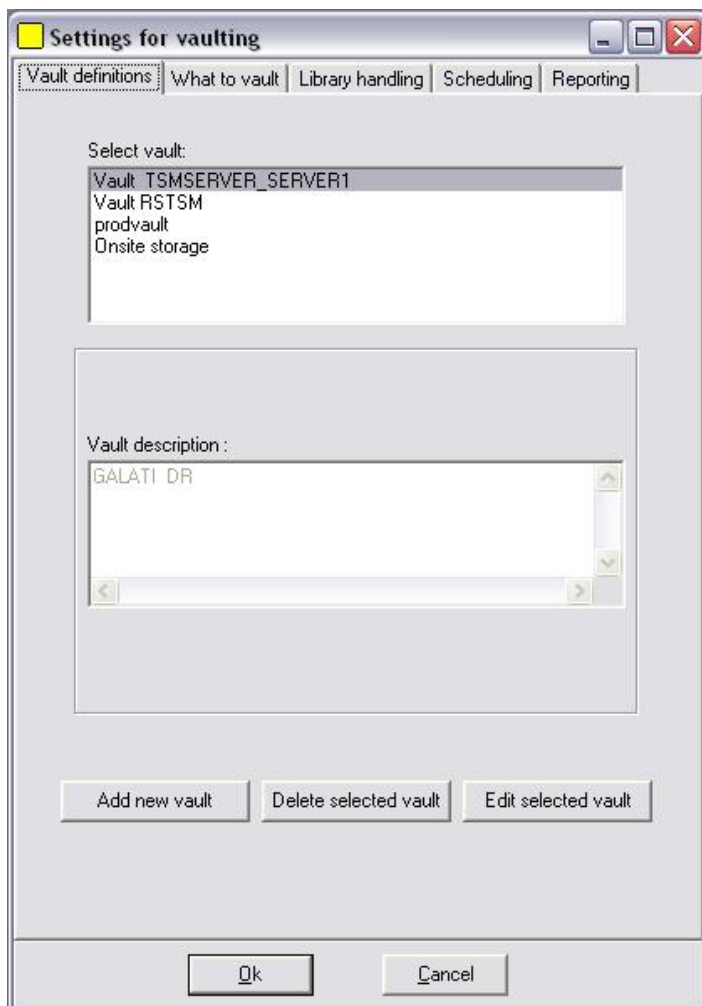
Settings for vaulting

Vault definitions | What to vault | Library handling | Scheduling | Reporting

Select vault:

Vault TSMSERVER_SERVER1
Vault RSTSM
prodvault
Onsite storage

Vault description :

GALATI DR

Add new vault

Delete selected vault

Edit selected vault

Ok

Cancel